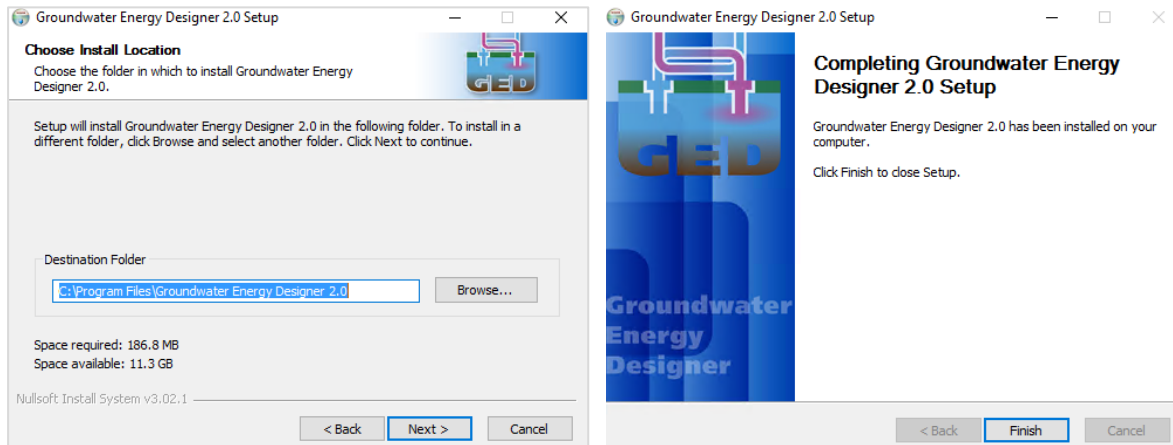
Groundwater Energy Designer 2.0 Setup

Choose Install Location

Choose the folder in which to install Groundwater Energy Designer 2.0.

GED

Setup will install Groundwater Energy Designer 2.0 in the following folder. To install in a different folder, click Browse and select another folder. Click Next to continue.

Destination Folder

C:\Program Files\Groundwater Energy Designer 2.0

Browse...

Space required: 186.8 MB
Space available: 11.3 GB

Nullsoft Install System v3.02.1

< Back | Next > | Cancel

Groundwater Energy Designer 2.0 Setup

GED

Groundwater Energy Designer

Completing Groundwater Energy Designer 2.0 Setup

Groundwater Energy Designer 2.0 has been installed on your computer.

Click Finish to close Setup.

< Back | Finish | Cancel